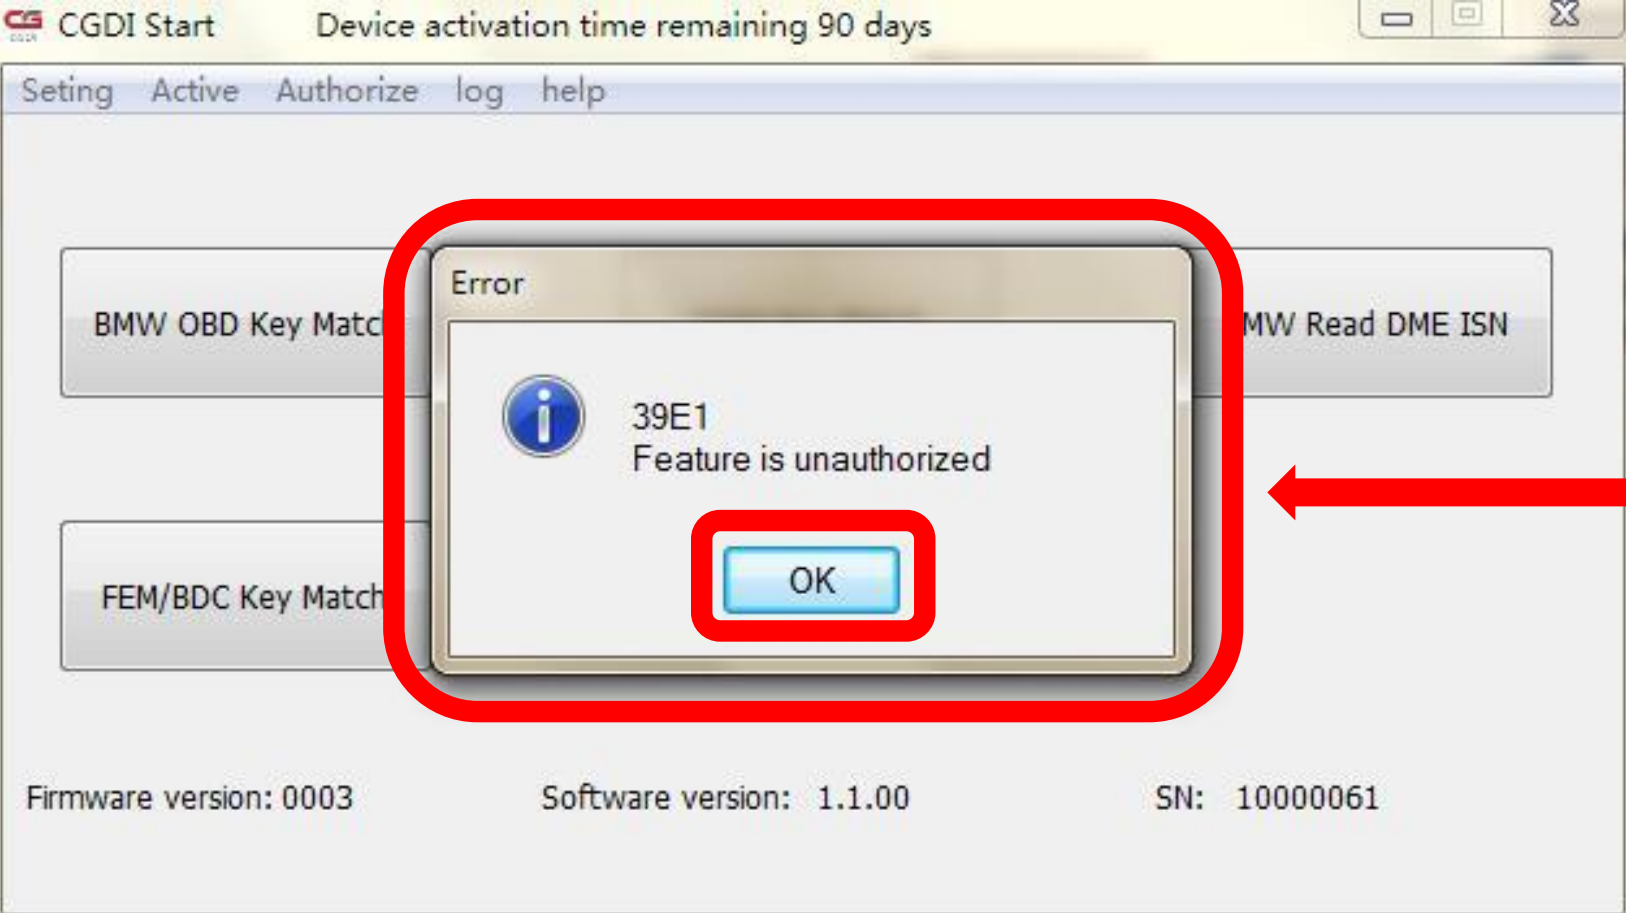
CGDI Start Device activation time remaining 90 days

Seting Active Authorize log help

BMW OBD Key Matc

MW Read DME ISN

FEM/BDC Key Match

Error

39E1
Feature is unauthorized

OK

Firmware version: 0003 Software version: 1.1.00 SN: 10000061